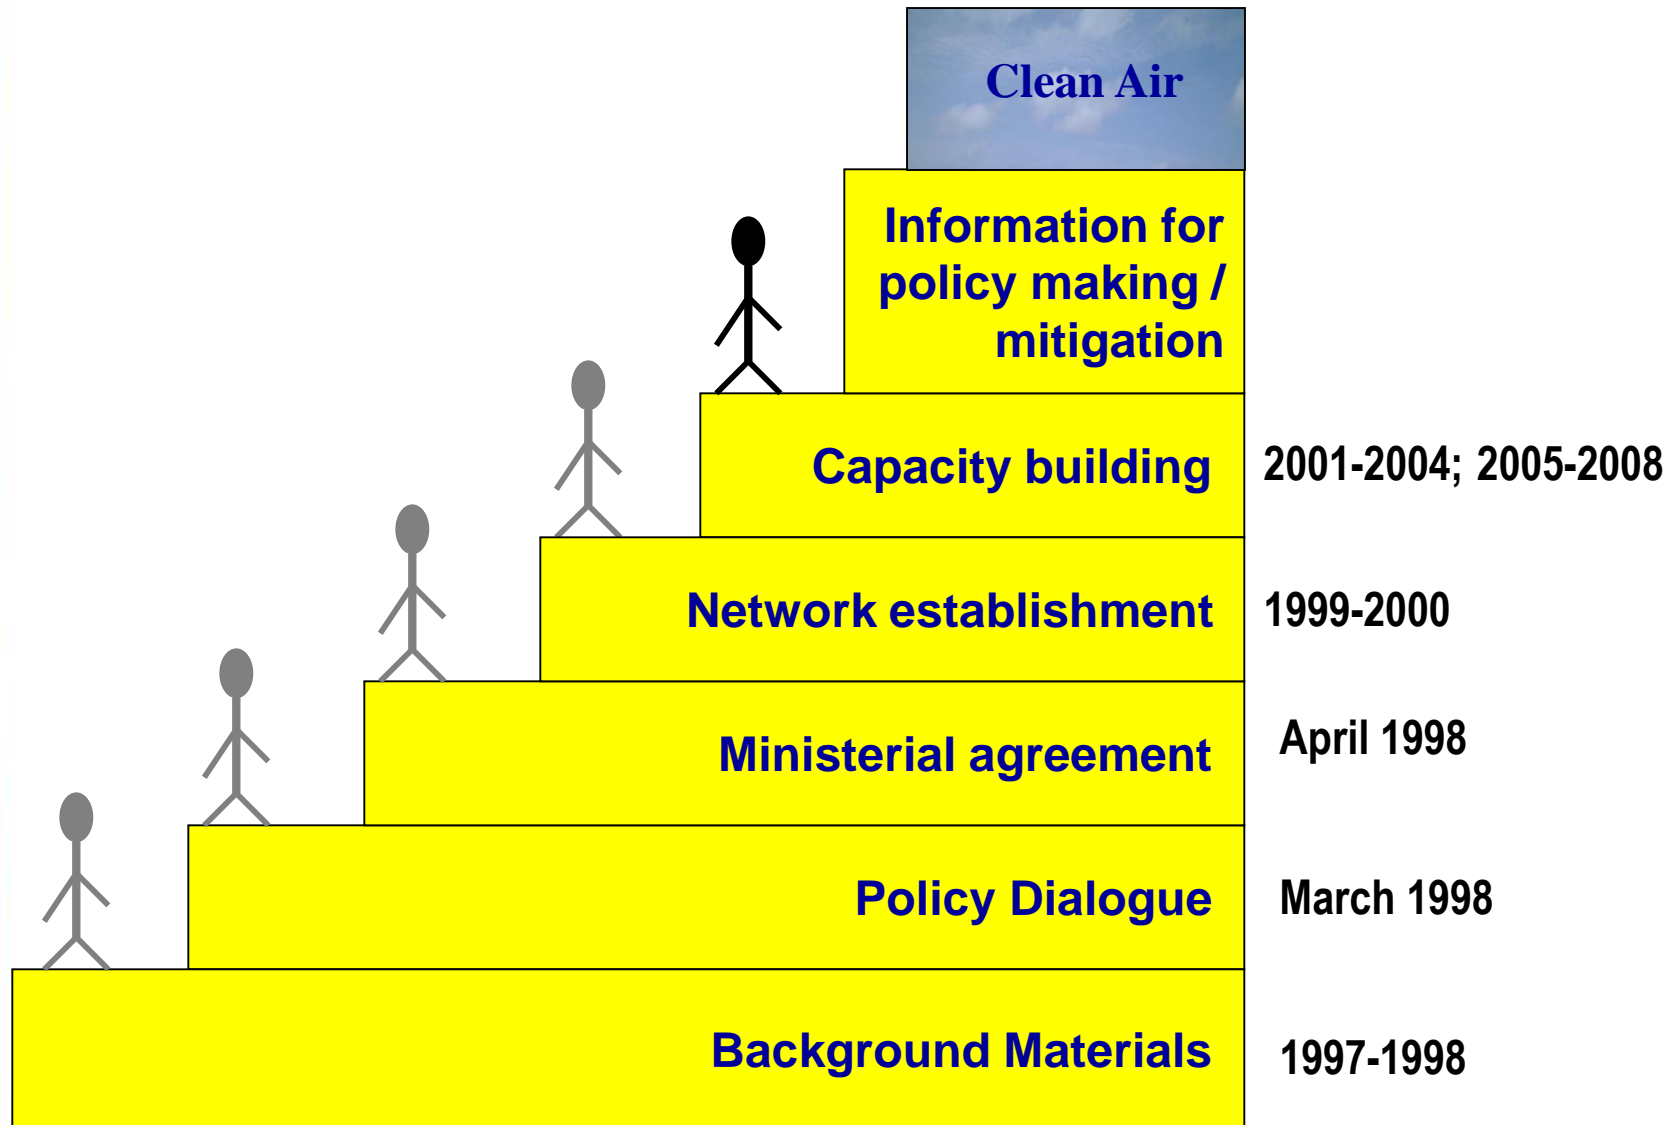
Clean Air

Information for policy making / mitigation

Capacity building

2001-2004; 2005-2008

Network establishment

1999-2000

Ministerial agreement

April 1998

Policy Dialogue

March 1998

Background Materials

1997-1998